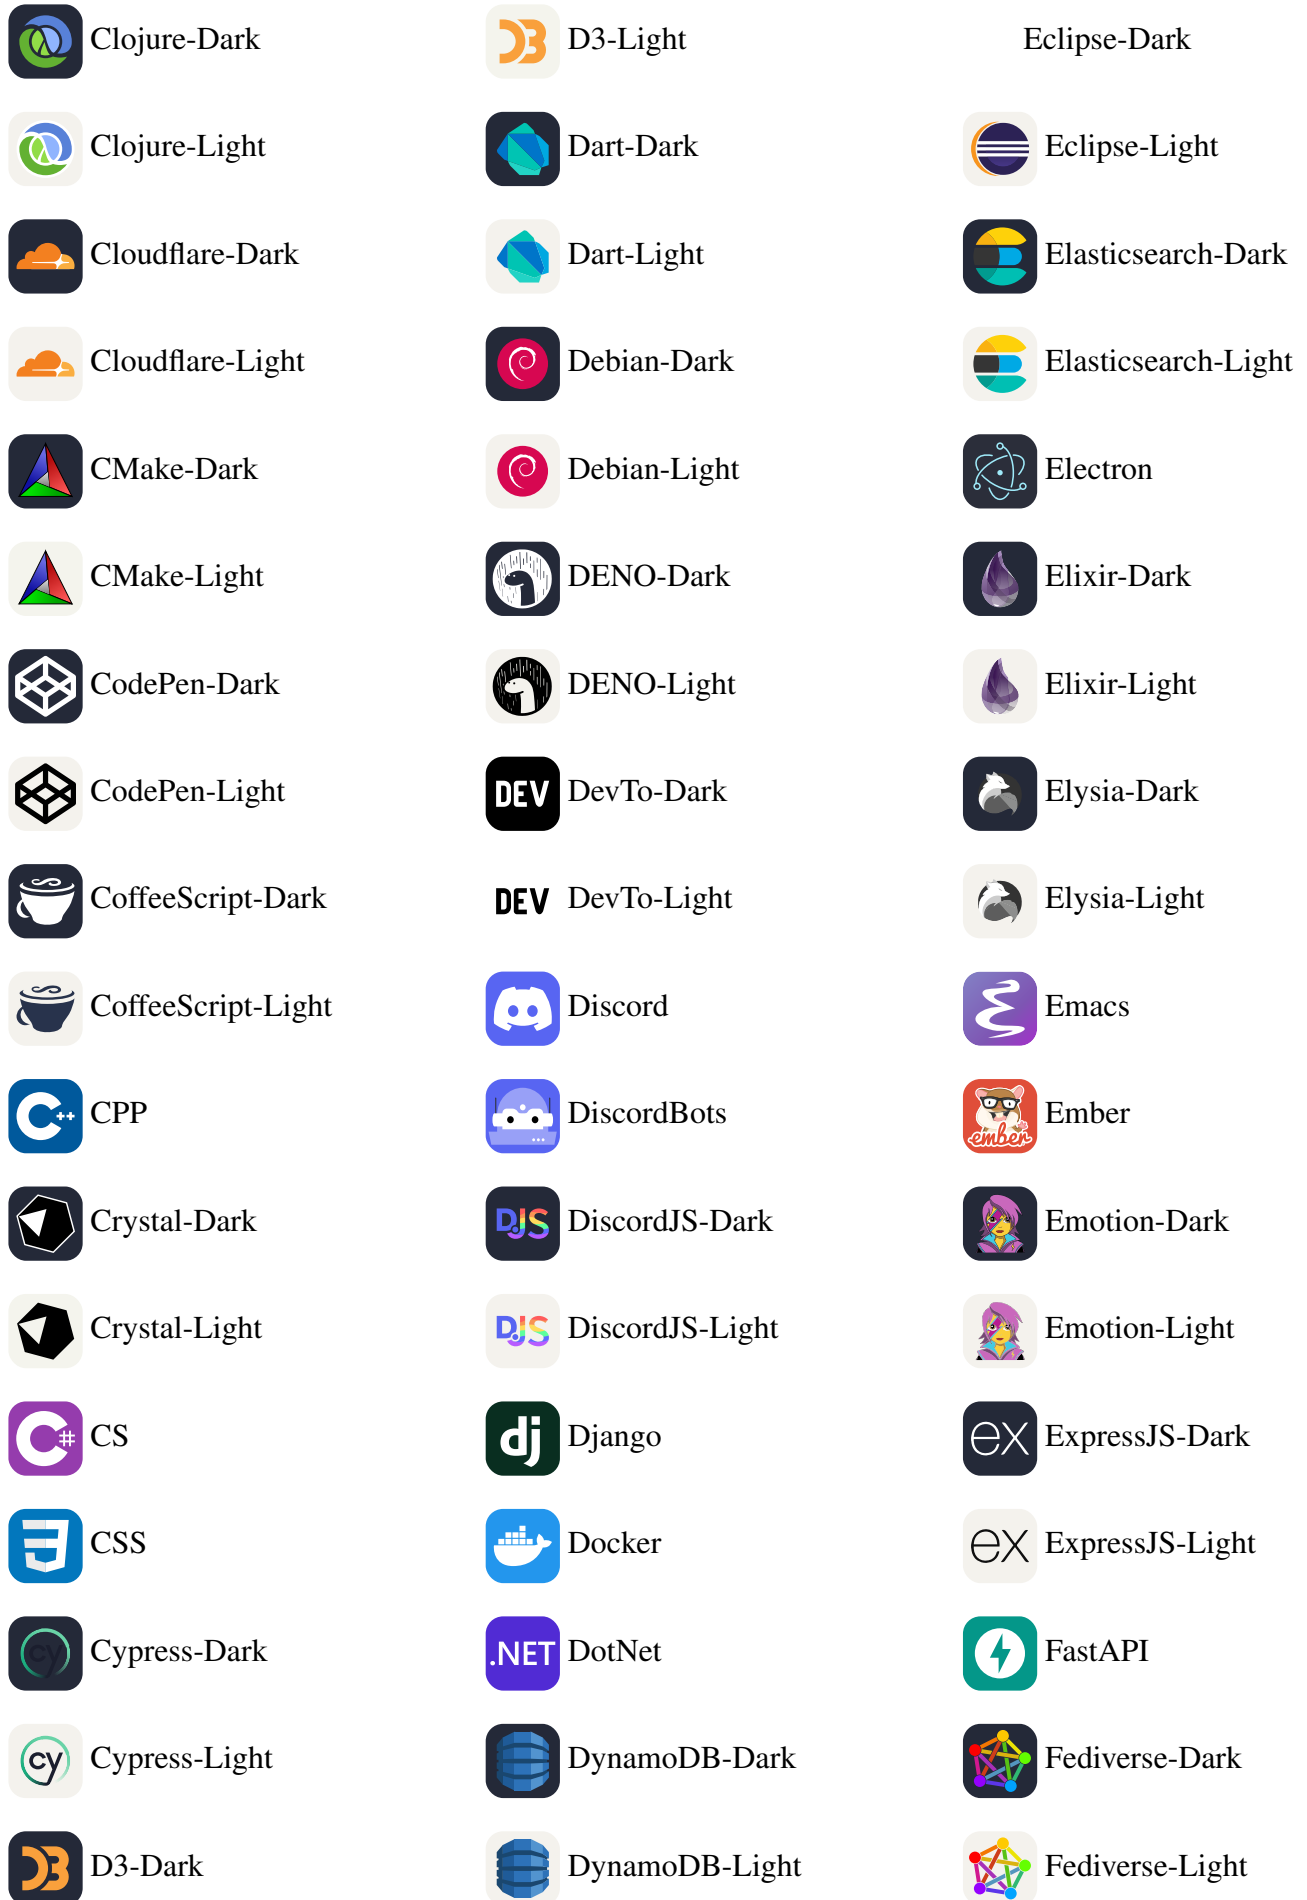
Clojure-Dark
Clojure-Light
Cloudflare-Dark
Cloudflare-Light
CMake-Dark
CMake-Light
CodePen-Dark
CodePen-Light
CoffeeScript-Dark
CoffeeScript-Light
CPP
Crystal-Dark
Crystal-Light
CS
CSS
Cypress-Dark
Cypress-Light
D3-Dark

D3-Light
Dart-Dark
Dart-Light
Debian-Dark
Debian-Light
DENO-Dark
DENO-Light
DEV DevTo-Dark
DEV DevTo-Light
Discord
DiscordBots
DJS DiscordJS-Dark
DJS DiscordJS-Light
dj Django
Docker
.NET DotNet
DynamoDB-Dark
DynamoDB-Light

Eclipse-Dark
Eclipse-Light
Elasticsearch-Dark
Elasticsearch-Light
Electron
Elixir-Dark
Elixir-Light
Elysia-Dark
Elysia-Light
Emacs
ember Ember
Emotion-Dark
Emotion-Light
ex ExpressJS-Dark
ex ExpressJS-Light
FastAPI
Fediverse-Dark
Fediverse-Light